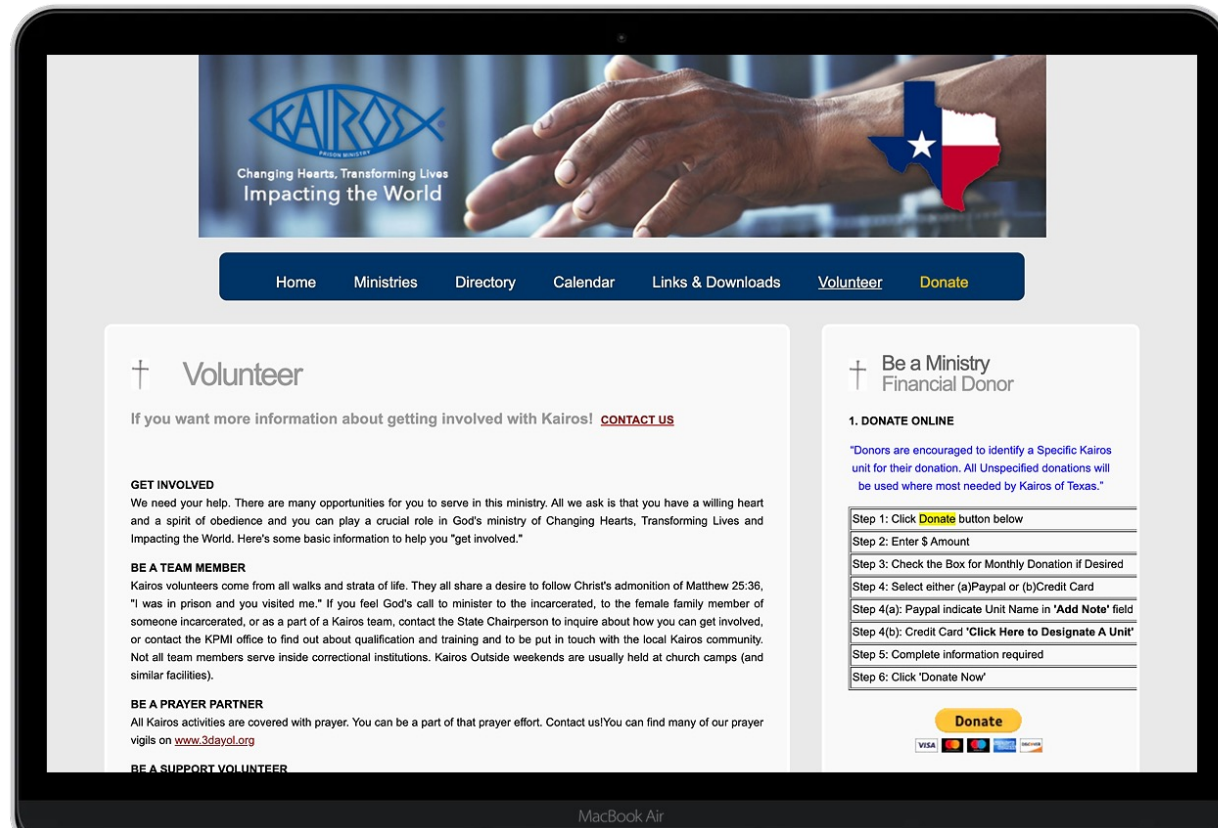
KAIROS
PRISON MINISTRY
Changing Hearts, Transforming Lives
Impacting the World

Home Ministries Directory Calendar Links & Downloads Volunteer Donate

† Volunteer

If you want more information about getting involved with Kairos! CONTACT US

GET INVOLVED
We need your help. There are many opportunities for you to serve in this ministry. All we ask is that you have a willing heart and a spirit of obedience and you can play a crucial role in God's ministry of Changing Hearts, Transforming Lives and Impacting the World. Here's some basic information to help you "get involved."

BE A TEAM MEMBER
Kairos volunteers come from all walks and strata of life. They all share a desire to follow Christ's admonition of Matthew 25:36, "I was in prison and you visited me." If you feel God's call to minister to the incarcerated, to the female family member of someone incarcerated, or as a part of a Kairos team, contact the State Chairperson to inquire about how you can get involved, or contact the KPMI office to find out about qualification and training and to be put in touch with the local Kairos community. Not all team members serve inside correctional institutions. Kairos Outside weekends are usually held at church camps (and similar facilities).

BE A PRAYER PARTNER
All Kairos activities are covered with prayer. You can be a part of that prayer effort. Contact us!You can find many of our prayer vigils on www.3dayol.org

BE A SUPPORT VOLUNTEER

† Be a Ministry Financial Donor

1. DONATE ONLINE

"Donors are encouraged to identify a Specific Kairos unit for their donation. All Unspecified donations will be used where most needed by Kairos of Texas."

| Step 1: Click Donate button below |
|---|
| Step 2: Enter $ Amount |
| Step 3: Check the Box for Monthly Donation if Desired |
| Step 4: Select either (a)Paypal or (b)Credit Card |
| Step 4(a): Paypal indicate Unit Name in 'Add Note' field |
| Step 4(b): Credit Card 'Click Here to Designate A Unit' |
| Step 5: Complete information required |
| Step 6: Click 'Donate Now' |

Donate
VISA DISCOVER

MacBook Air